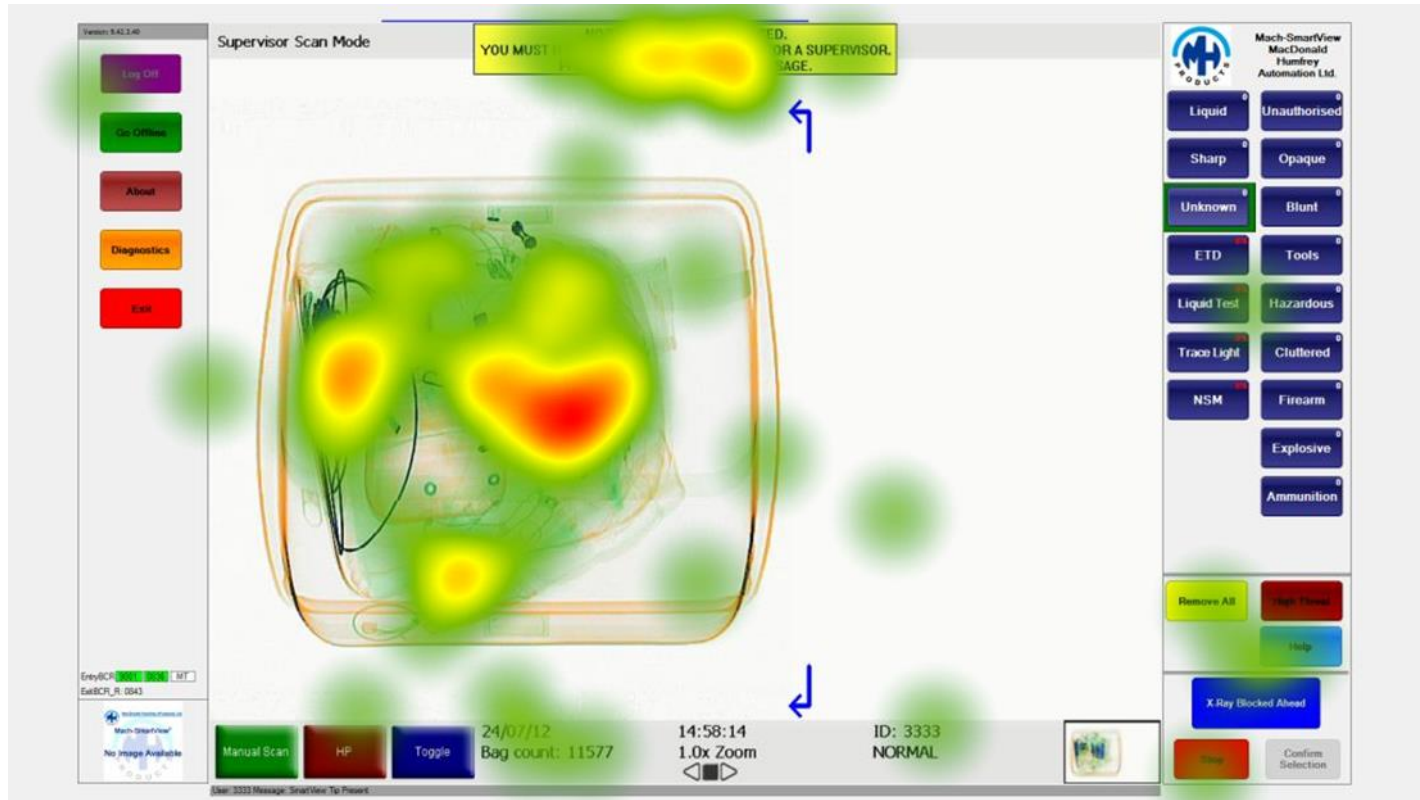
Version: 9.42.3.40

Log Off

Go Offline

About

Diagnostics

Exit

Supervisor Scan Mode

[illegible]ED.
YOU MUST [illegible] OR A SUPERVISOR.
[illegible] SAGE.

Mach-SmartView
MacDonald
Humfrey
Automation Ltd.

PRODUCTS

Liquid
Unauthorised
Sharp
Opaque
Unknown
Blunt
ETD
Tools
Liquid Test
Hazardous
Trace Light
Cluttered
NSM
Firearm
Explosive
Ammunition

Remove All
High Threat
Help

X-Ray Blocked Ahead

Stop
Confirm Selection

EntryBCR 9001 0036 MT
ExitBCR_R: 0843

Mach-SmartView
No Image Available

Manual Scan
HP
Toggle

24/07/12
Bag count: 11577

14:58:14
1.0x Zoom

ID: 3333
NORMAL

User: 3333 Message: SmartView Tip Present